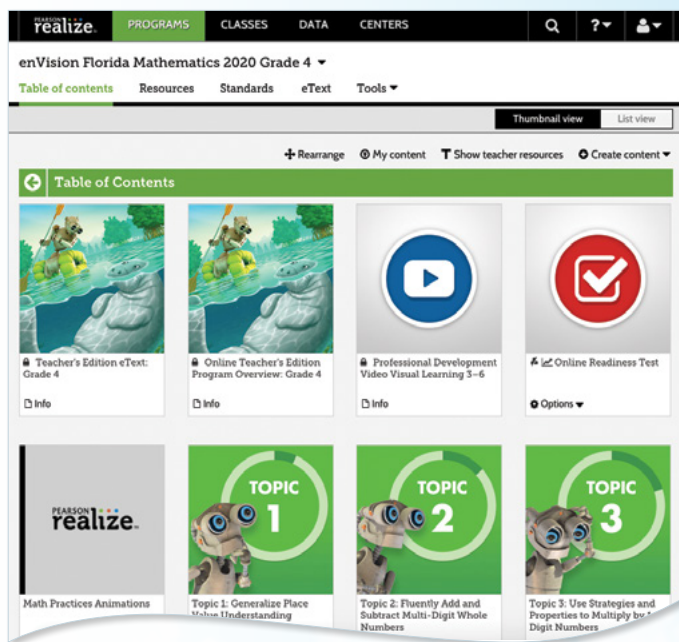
PEARSON realize. PROGRAMS CLASSES DATA CENTERS

enVision Florida Mathematics 2020 Grade 4

Table of contents Resources Standards eText Tools

Thumbnail view List view

Rearrange My content Show teacher resources Create content

Table of Contents

Teacher's Edition eText: Grade 4

Info

Online Teacher's Edition Program Overview: Grade 4

Info

Professional Development Video Visual Learning 3–6

Info

Online Readiness Test

Options

PEARSON realize.

Math Practices Animations

TOPIC 1

Topic 1: Generalize Place Value Understanding

TOPIC 2

Topic 2: Fluently Add and Subtract Multi-Digit Whole Numbers

TOPIC 3

Topic 3: Use Strategies and Properties to Multiply by 1-Digit Numbers